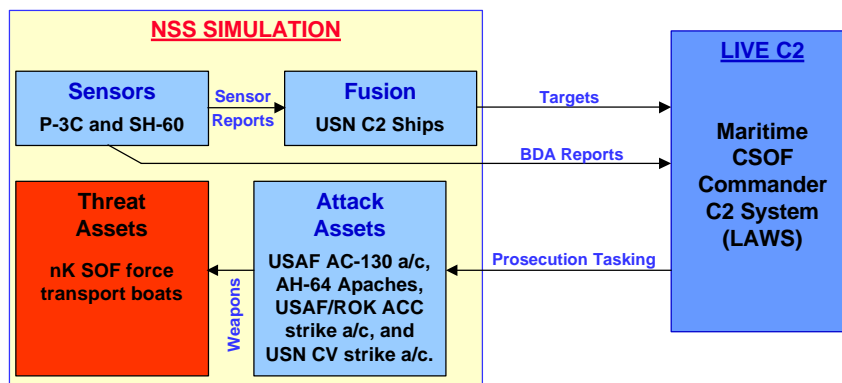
NSS SIMULATION

Sensors
P-3C and SH-60

Sensor Reports

Fusion
USN C2 Ships

Targets

BDA Reports

LIVE C2

Maritime CSOF Commander C2 System (LAWS)

Threat Assets
nK SOF force transport boats

Weapons

Attack Assets
USAF AC-130 a/c, AH-64 Apaches, USAF/ROK ACC strike a/c, and USN CV strike a/c.

Prosecution Tasking